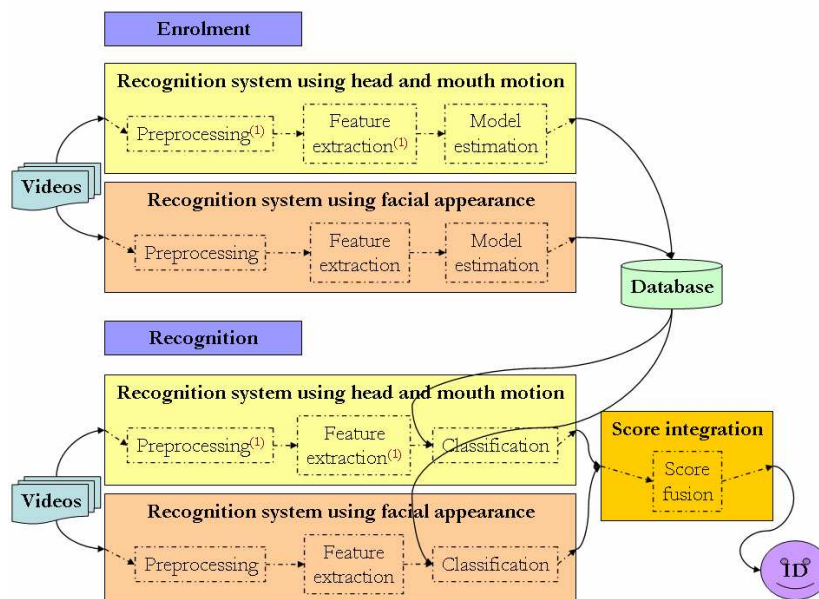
Enrolment

Recognition system using head and mouth motion

Preprocessing$^{(1)}$

Feature extraction$^{(1)}$

Model estimation

Videos

Recognition system using facial appearance

Preprocessing

Feature extraction

Model estimation

Database

Recognition

Recognition system using head and mouth motion

Preprocessing$^{(1)}$

Feature extraction$^{(1)}$

Classification

Score integration

Score fusion

Videos

Recognition system using facial appearance

Preprocessing

Feature extraction

Classification

ID